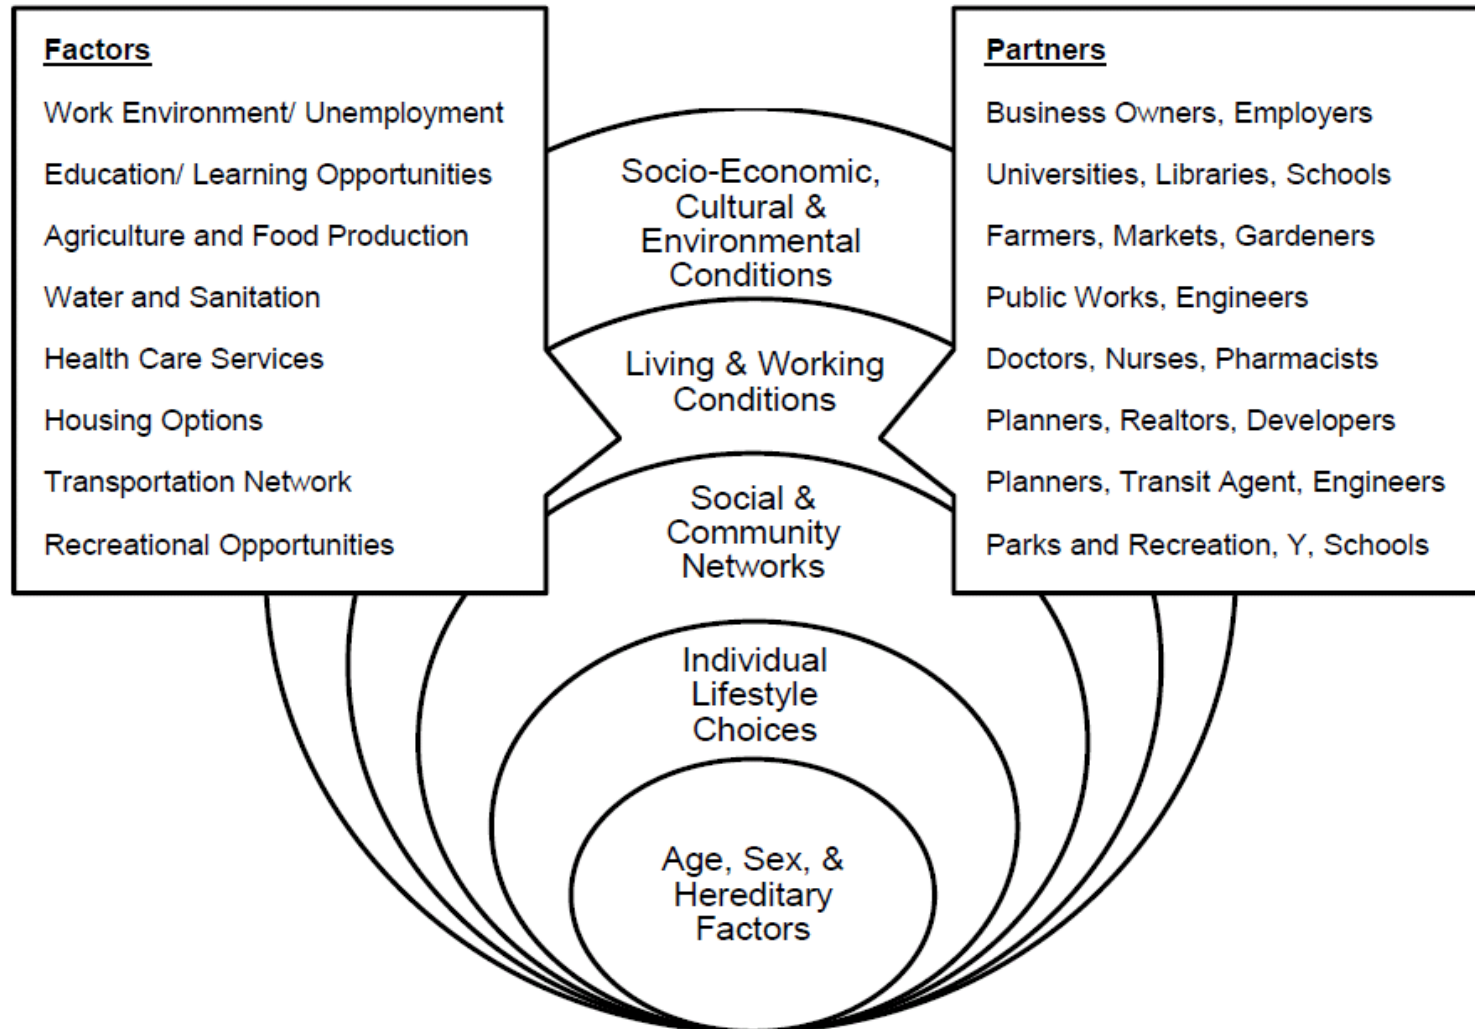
Factors

Work Environment/ Unemployment

Education/ Learning Opportunities

Agriculture and Food Production

Water and Sanitation

Health Care Services

Housing Options

Transportation Network

Recreational Opportunities

Socio-Economic, Cultural & Environmental Conditions

Living & Working Conditions

Social & Community Networks

Individual Lifestyle Choices

Age, Sex, & Hereditary Factors

Partners

Business Owners, Employers

Universities, Libraries, Schools

Farmers, Markets, Gardeners

Public Works, Engineers

Doctors, Nurses, Pharmacists

Planners, Realtors, Developers

Planners, Transit Agent, Engineers

Parks and Recreation, Y, Schools